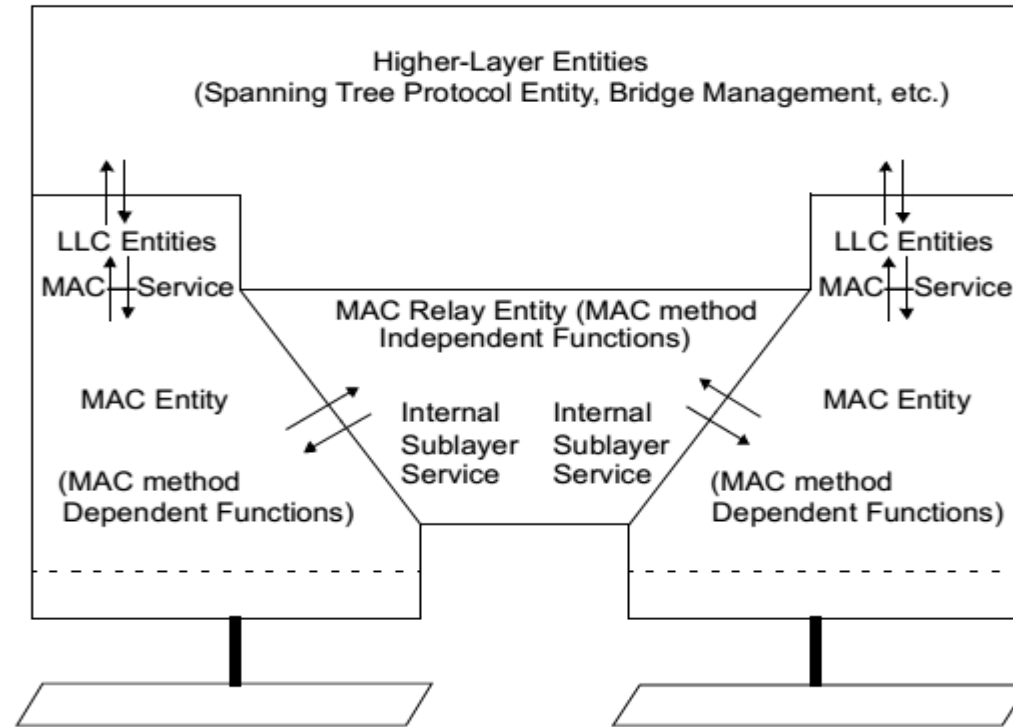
Higher-Layer Entities
(Spanning Tree Protocol Entity, Bridge Management, etc.)

LLC Entities
MAC Service

LLC Entities
MAC Service

MAC Relay Entity (MAC method Independent Functions)

MAC Entity

(MAC method Dependent Functions)

Internal Sublayer Service

Internal Sublayer Service

MAC Entity

(MAC method Dependent Functions)